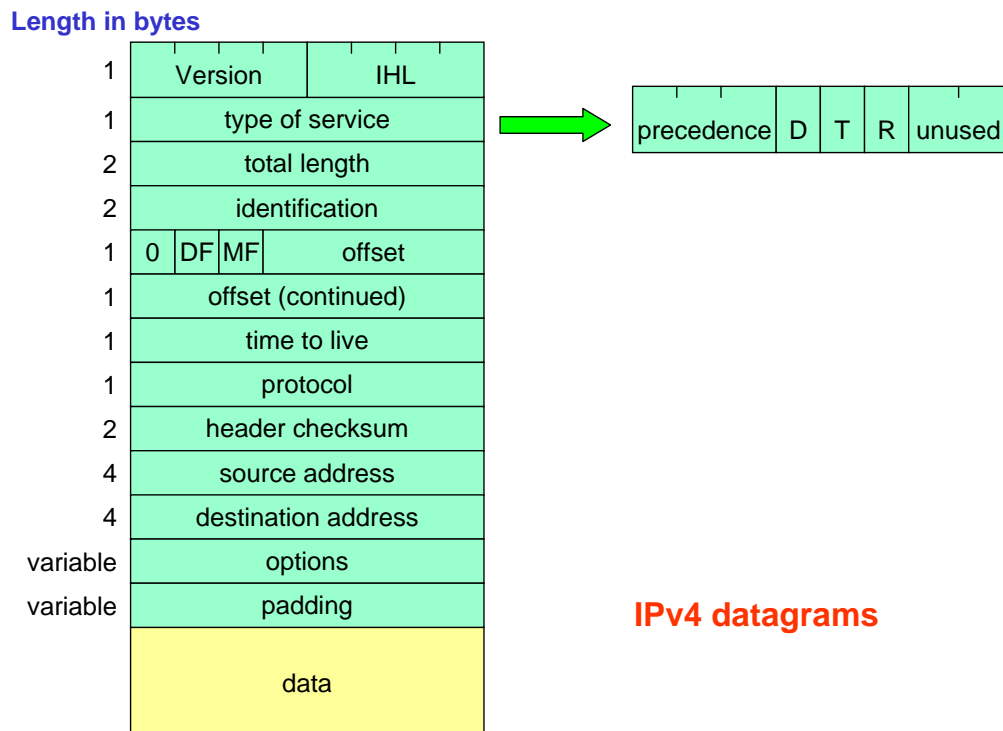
Length in bytes

| | |
|---|---|
| 1 | Version \| IHL |
| 1 | type of service |
| 2 | total length |
| 2 | identification |
| 1 | 0 \| DF \| MF \| offset |
| 1 | offset (continued) |
| 1 | time to live |
| 1 | protocol |
| 2 | header checksum |
| 4 | source address |
| 4 | destination address |
| variable | options |
| variable | padding |
| | data |

| precedence | D | T | R | unused |
|---|---|---|---|---|

IPv4 datagrams